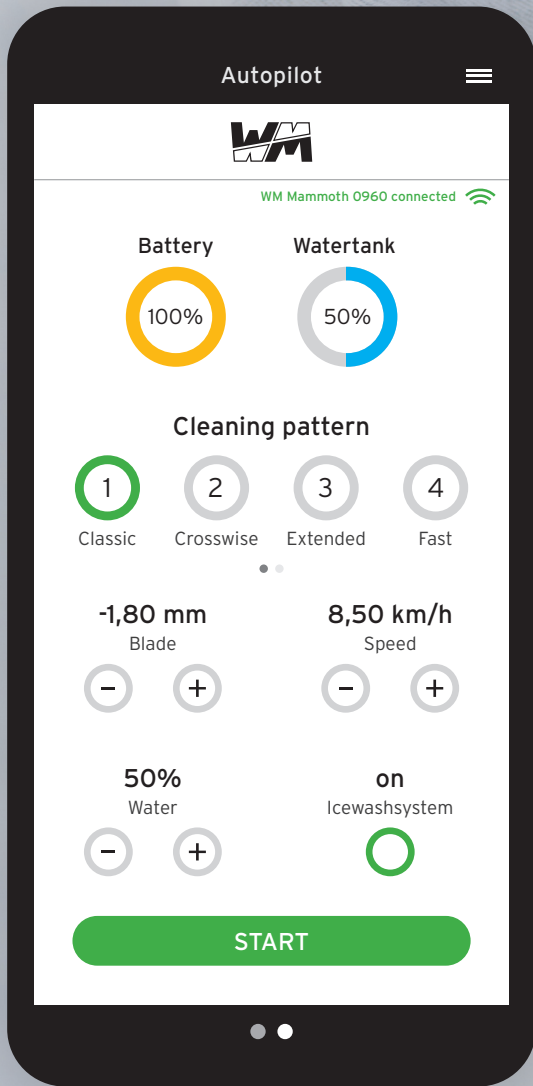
Autopilot

WM

WM Mammoth 0960 connected

Battery
100%

Watertank
50%

Cleaning pattern

1
Classic

2
Crosswise

3
Extended

4
Fast

-1,80 mm
Blade
−
+

8,50 km/h
Speed
−
+

50%
Water
−
+

on
Icewashsystem

START